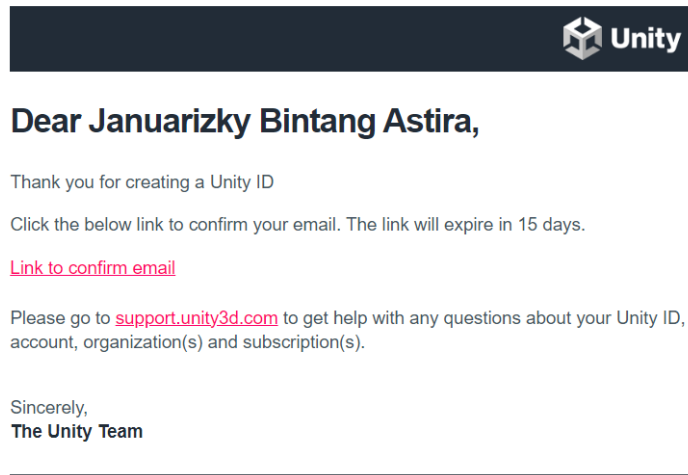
Unity

Dear Januarizky Bintang Astira,

Thank you for creating a Unity ID

Click the below link to confirm your email. The link will expire in 15 days.

Link to confirm email

Please go to support.unity3d.com to get help with any questions about your Unity ID, account, organization(s) and subscription(s).

Sincerely,
The Unity Team